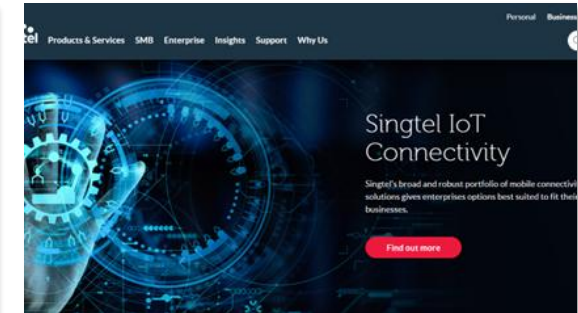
tel Products & Services SMB Enterprise Insights Support Why Us

Personal Business

Singtel IoT Connectivity

Singtel's broad and robust portfolio of mobile connectivi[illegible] solutions gives enterprises options best suited to fit thei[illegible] businesses.

Find out more